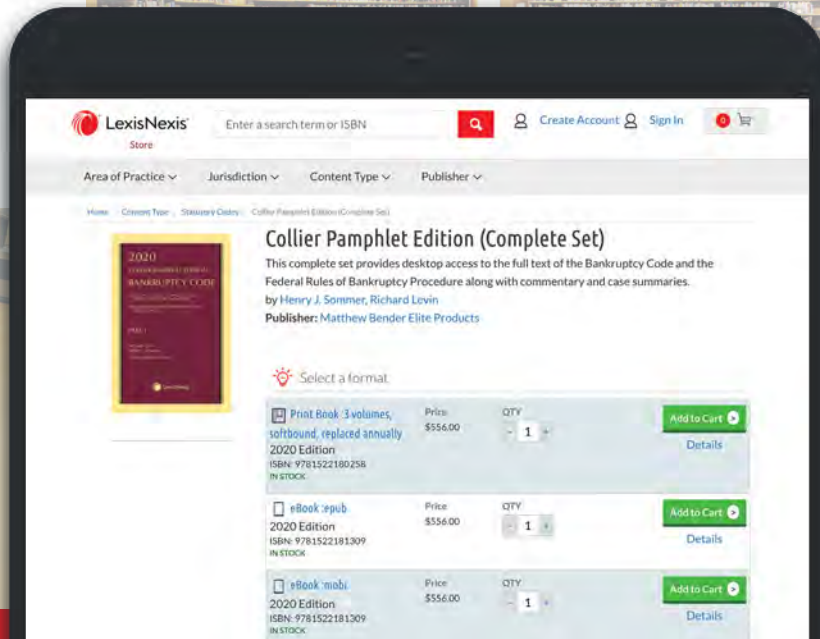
LexisNexis Store

Enter a search term or ISBN

Create Account Sign In 0

Area of Practice Jurisdiction Content Type Publisher

Home Content Type Statutory Codes Collier Pamphlet Edition (Complete Set)

2020 BANKRUPTCY CODE

Collier Pamphlet Edition (Complete Set)

This complete set provides desktop access to the full text of the Bankruptcy Code and the Federal Rules of Bankruptcy Procedure along with commentary and case summaries.

by Henry J. Sommer, Richard Levin

Publisher: Matthew Bender Elite Products

Select a format

| | Price | QTY | |
|---|---|---|---|
| Print Book :3 volumes, softbound, replaced annually 2020 Edition ISBN: 9781522180258 IN STOCK | $556.00 | 1 | Add to Cart Details |
| eBook :epub 2020 Edition ISBN: 9781522181309 IN STOCK | $556.00 | 1 | Add to Cart Details |
| eBook :mobi 2020 Edition ISBN: 9781522181309 IN STOCK | $556.00 | 1 | Add to Cart Details |